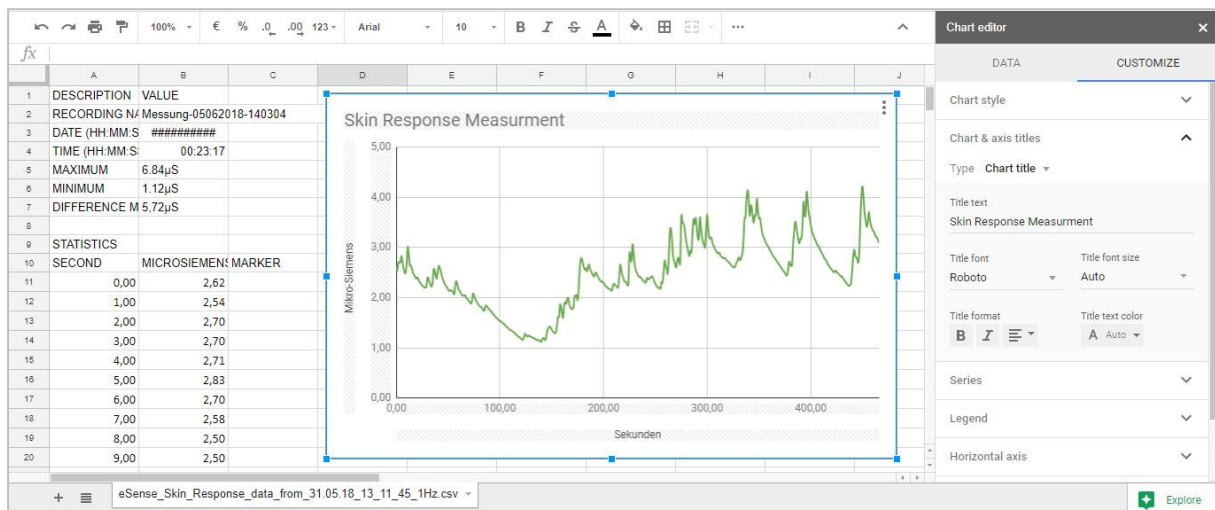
100% € % .0 .00 123 Arial 10 B I S A

fx

| | A | B | C | D | E | F | G | H | I | J |
|---|---|---|---|---|---|---|---|---|---|---|
| 1 | DESCRIPTION | VALUE | | | | | | | | |
| 2 | RECORDING NA | Messung-05062018-140304 | | | | | | | | |
| 3 | DATE (HH:MM:S | ########## | | | | | | | | |
| 4 | TIME (HH:MM:S | 00:23:17 | | | | | | | | |
| 5 | MAXIMUM | 6.84µS | | | | | | | | |
| 6 | MINIMUM | 1.12µS | | | | | | | | |
| 7 | DIFFERENCE M | 5,72µS | | | | | | | | |
| 8 | | | | | | | | | | |
| 9 | STATISTICS | | | | | | | | | |
| 10 | SECOND | MICROSIEMENS | MARKER | | | | | | | |
| 11 | 0,00 | 2,62 | | | | | | | | |
| 12 | 1,00 | 2,54 | | | | | | | | |
| 13 | 2,00 | 2,70 | | | | | | | | |
| 14 | 3,00 | 2,70 | | | | | | | | |
| 15 | 4,00 | 2,71 | | | | | | | | |
| 16 | 5,00 | 2,83 | | | | | | | | |
| 17 | 6,00 | 2,70 | | | | | | | | |
| 18 | 7,00 | 2,58 | | | | | | | | |
| 19 | 8,00 | 2,50 | | | | | | | | |
| 20 | 9,00 | 2,50 | | | | | | | | |

Skin Response Measurment
Mikro-Siemens
5,00
4,00
3,00
2,00
1,00
0,00
0,00 100,00 200,00 300,00 400,00
Sekunden

Chart editor
DATA CUSTOMIZE
Chart style
Chart & axis titles
Type Chart title
Title text
Skin Response Measurment
Title font
Roboto
Title font size
Auto
Title format
B I
Title text color
A Auto
Series
Legend
Horizontal axis

eSense_Skin_Response_data_from_31.05.18_13_11_45_1Hz.csv
Explore